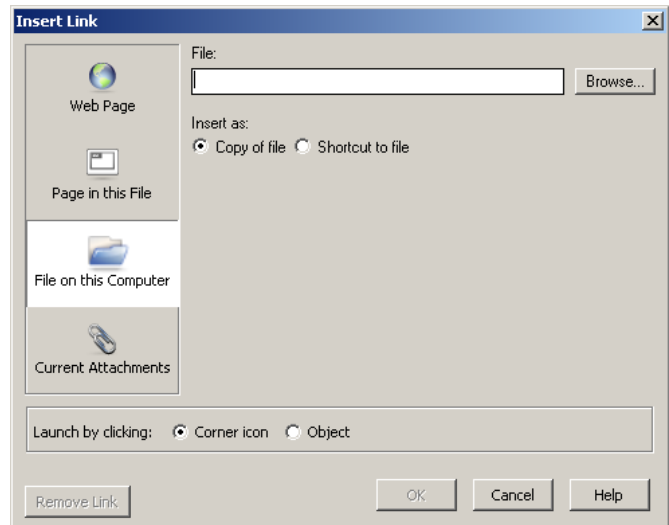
Insert Link

Web Page

Page in this File

File on this Computer

Current Attachments

File:

Browse...

Insert as:

Copy of file  Shortcut to file

Launch by clicking:  Corner icon  Object

Remove Link

OK

Cancel

Help